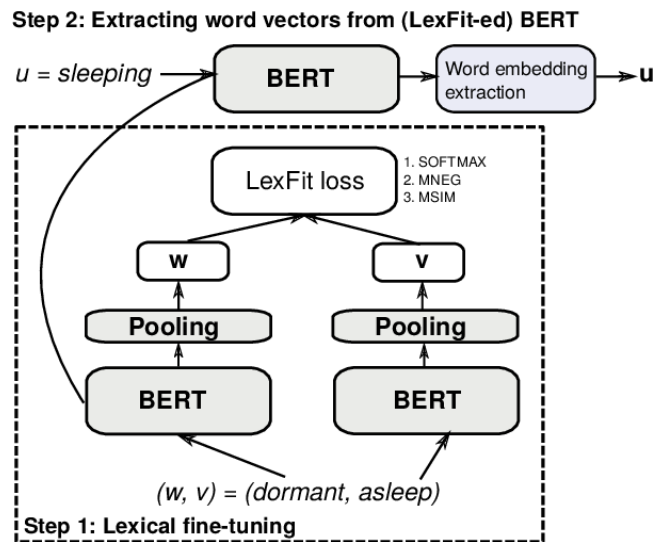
Step 2: Extracting word vectors from (LexFit-ed) BERT

u = sleeping

BERT

Word embedding extraction

u

LexFit loss

1. SOFTMAX
2. MNEG
3. MSIM

w

v

Pooling

Pooling

BERT

BERT

(w, v) = (dormant, asleep)

Step 1: Lexical fine-tuning